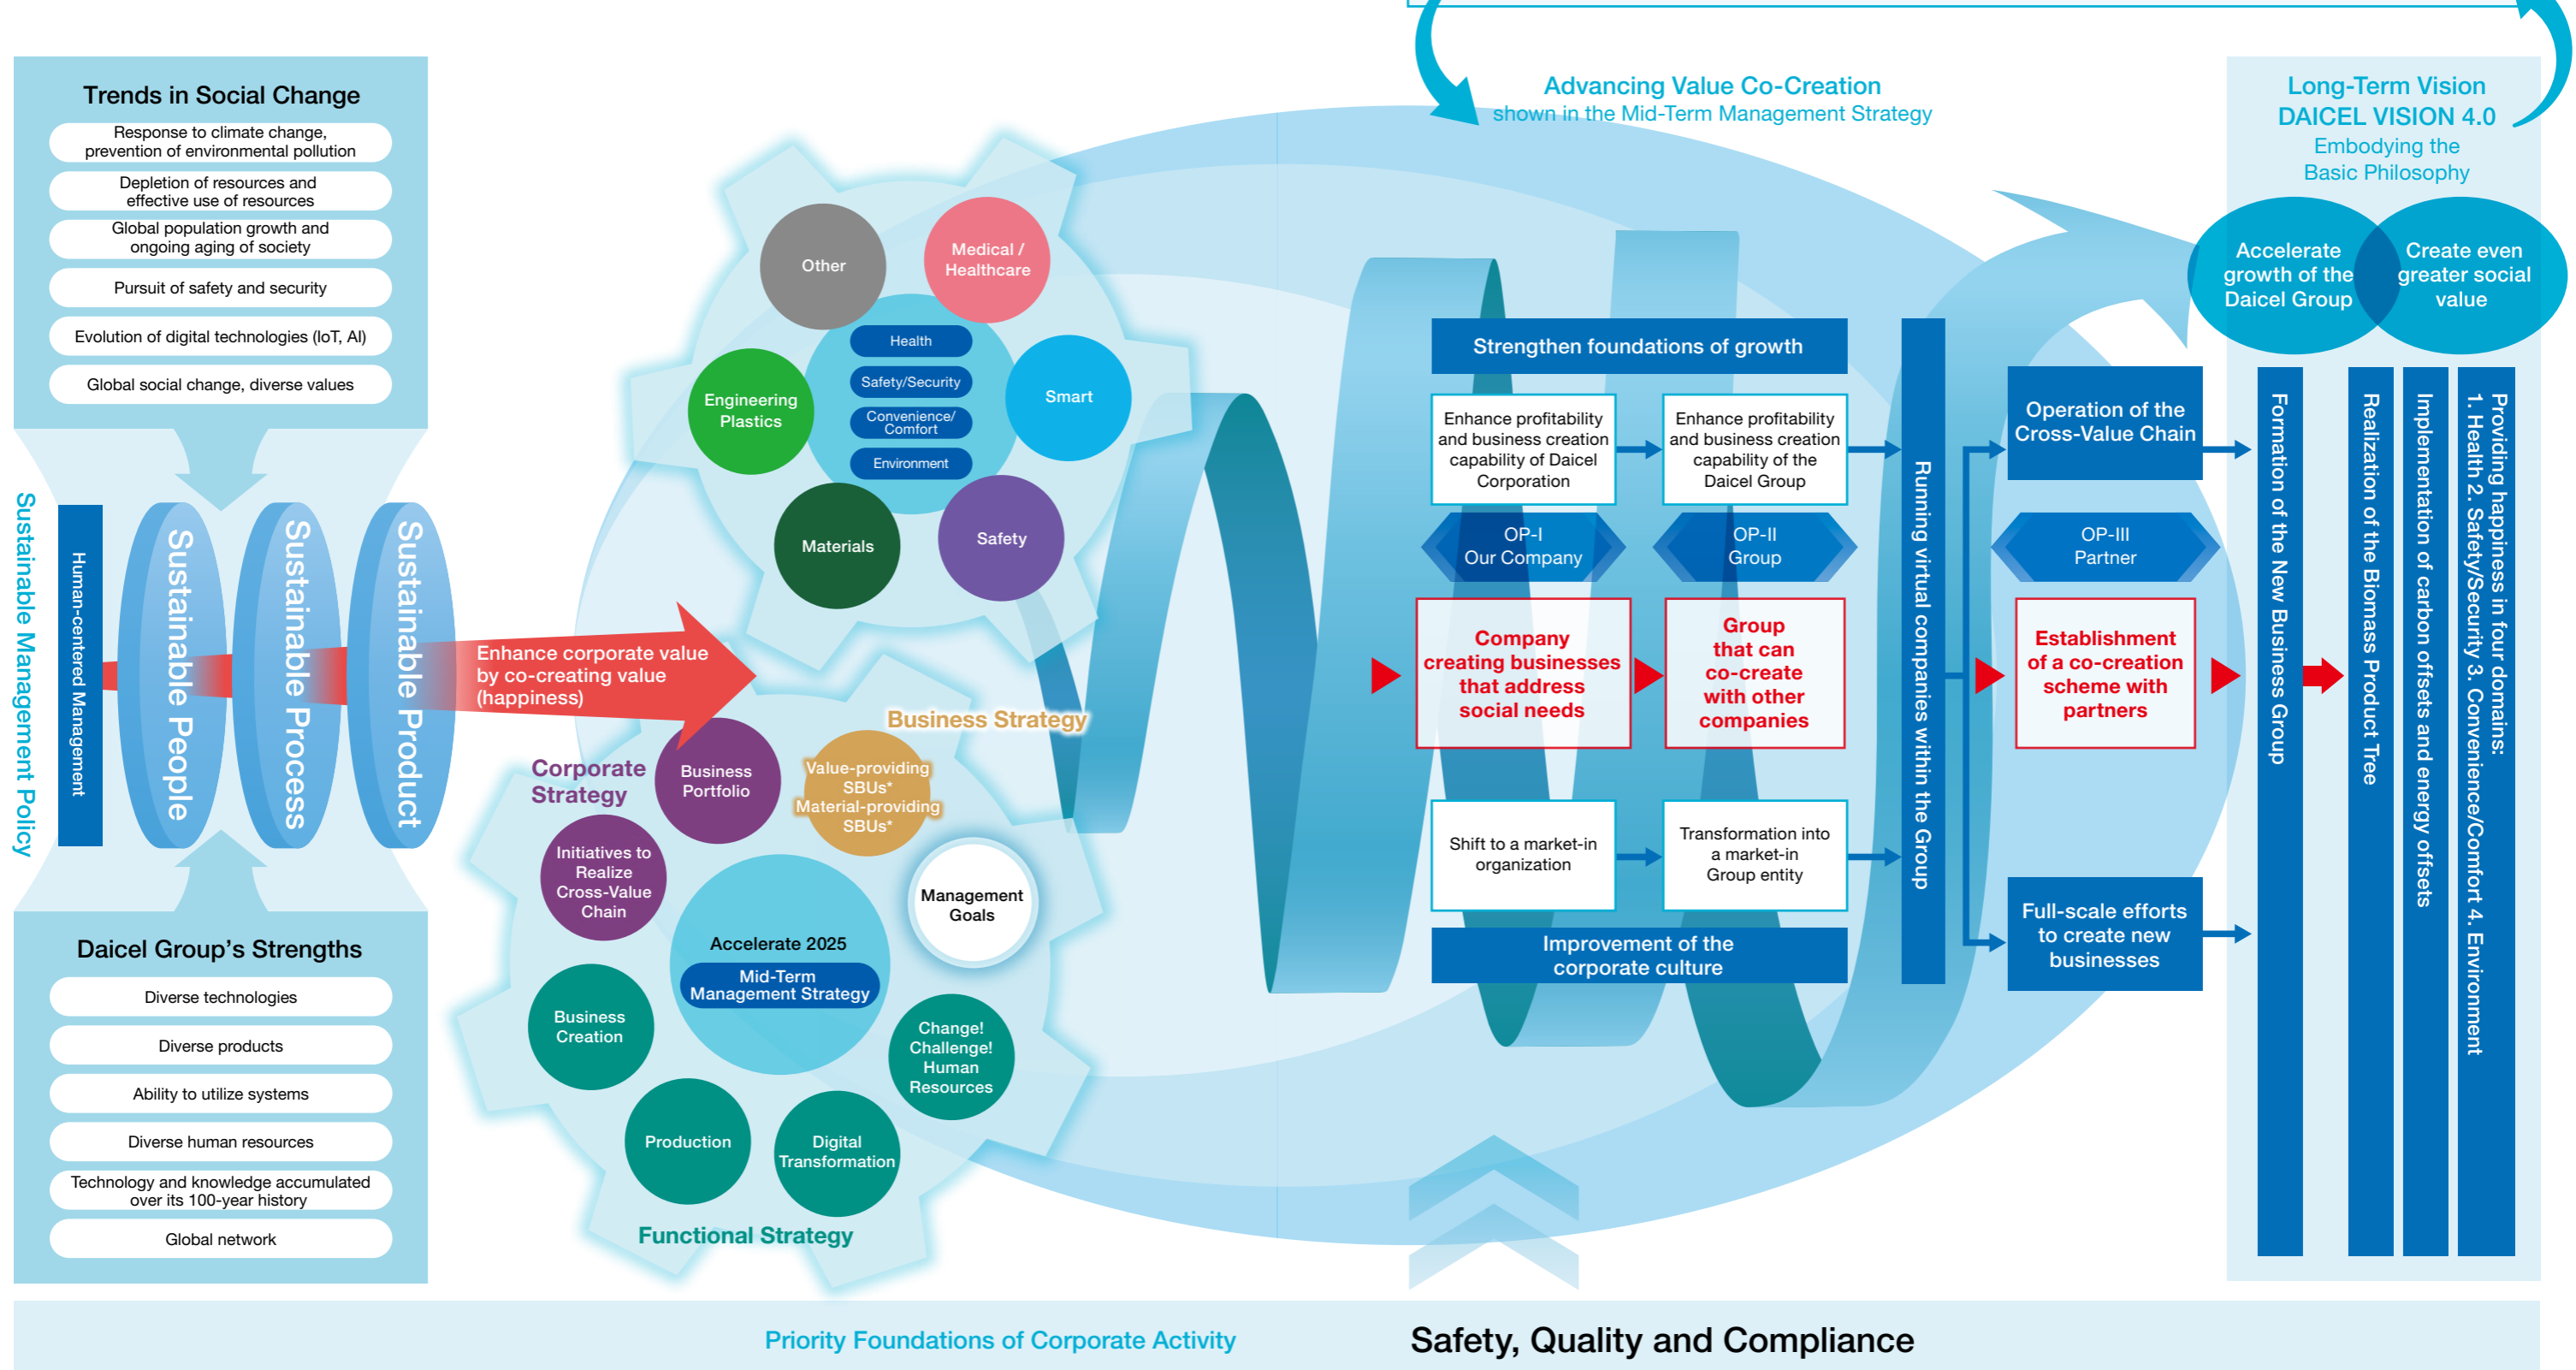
Trends in Social Change

Response to climate change, prevention of environmental pollution

Depletion of resources and effective use of resources

Global population growth and ongoing aging of society

Pursuit of safety and security

Evolution of digital technologies (IoT, AI)

Global social change, diverse values

Sustainable Management Policy

Human-centered Management

Sustainable People

Sustainable Process

Sustainable Product

Daicel Group's Strengths

Diverse technologies

Diverse products

Ability to utilize systems

Diverse human resources

Technology and knowledge accumulated over its 100-year history

Global network

Other

Medical / Healthcare

Health

Safety/Security

Convenience/ Comfort

Environment

Engineering Plastics

Smart

Materials

Safety

Enhance corporate value by co-creating value (happiness)

Business Strategy

Corporate Strategy

Business Portfolio

Value-providing SBUs* Material-providing SBUs*

Initiatives to Realize Cross-Value Chain

Management Goals

Accelerate 2025

Mid-Term Management Strategy

Business Creation

Change! Challenge! Human Resources

Production

Digital Transformation

Functional Strategy

Advancing Value Co-Creation
shown in the Mid-Term Management Strategy

Strengthen foundations of growth

Enhance profitability and business creation capability of Daicel Corporation

Enhance profitability and business creation capability of the Daicel Group

OP-I
Our Company

OP-II
Group

Company creating businesses that address social needs

Group that can co-create with other companies

Shift to a market-in organization

Transformation into a market-in Group entity

Improvement of the corporate culture

Running virtual companies within the Group

Operation of the Cross-Value Chain

OP-III
Partner

Establishment of a co-creation scheme with partners

Full-scale efforts to create new businesses

Long-Term Vision
DAICEL VISION 4.0
Embodying the Basic Philosophy

Accelerate growth of the Daicel Group

Create even greater social value

Formation of the New Business Group

Realization of the Biomass Product Tree

Implementation of carbon offsets and energy offsets

Providing happiness in four domains:
1. Health 2. Safety/Security 3. Convenience/Comfort 4. Environment

Priority Foundations of Corporate Activity

Safety, Quality and Compliance